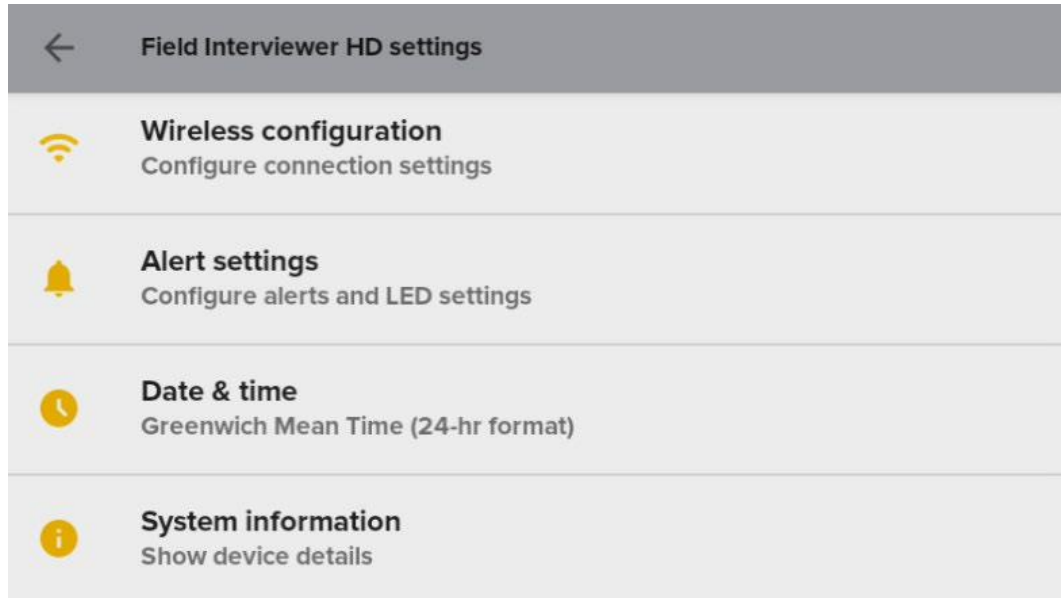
Field Interviewer HD settings

Wireless configuration
Configure connection settings

Alert settings
Configure alerts and LED settings

Date & time
Greenwich Mean Time (24-hr format)

System information
Show device details